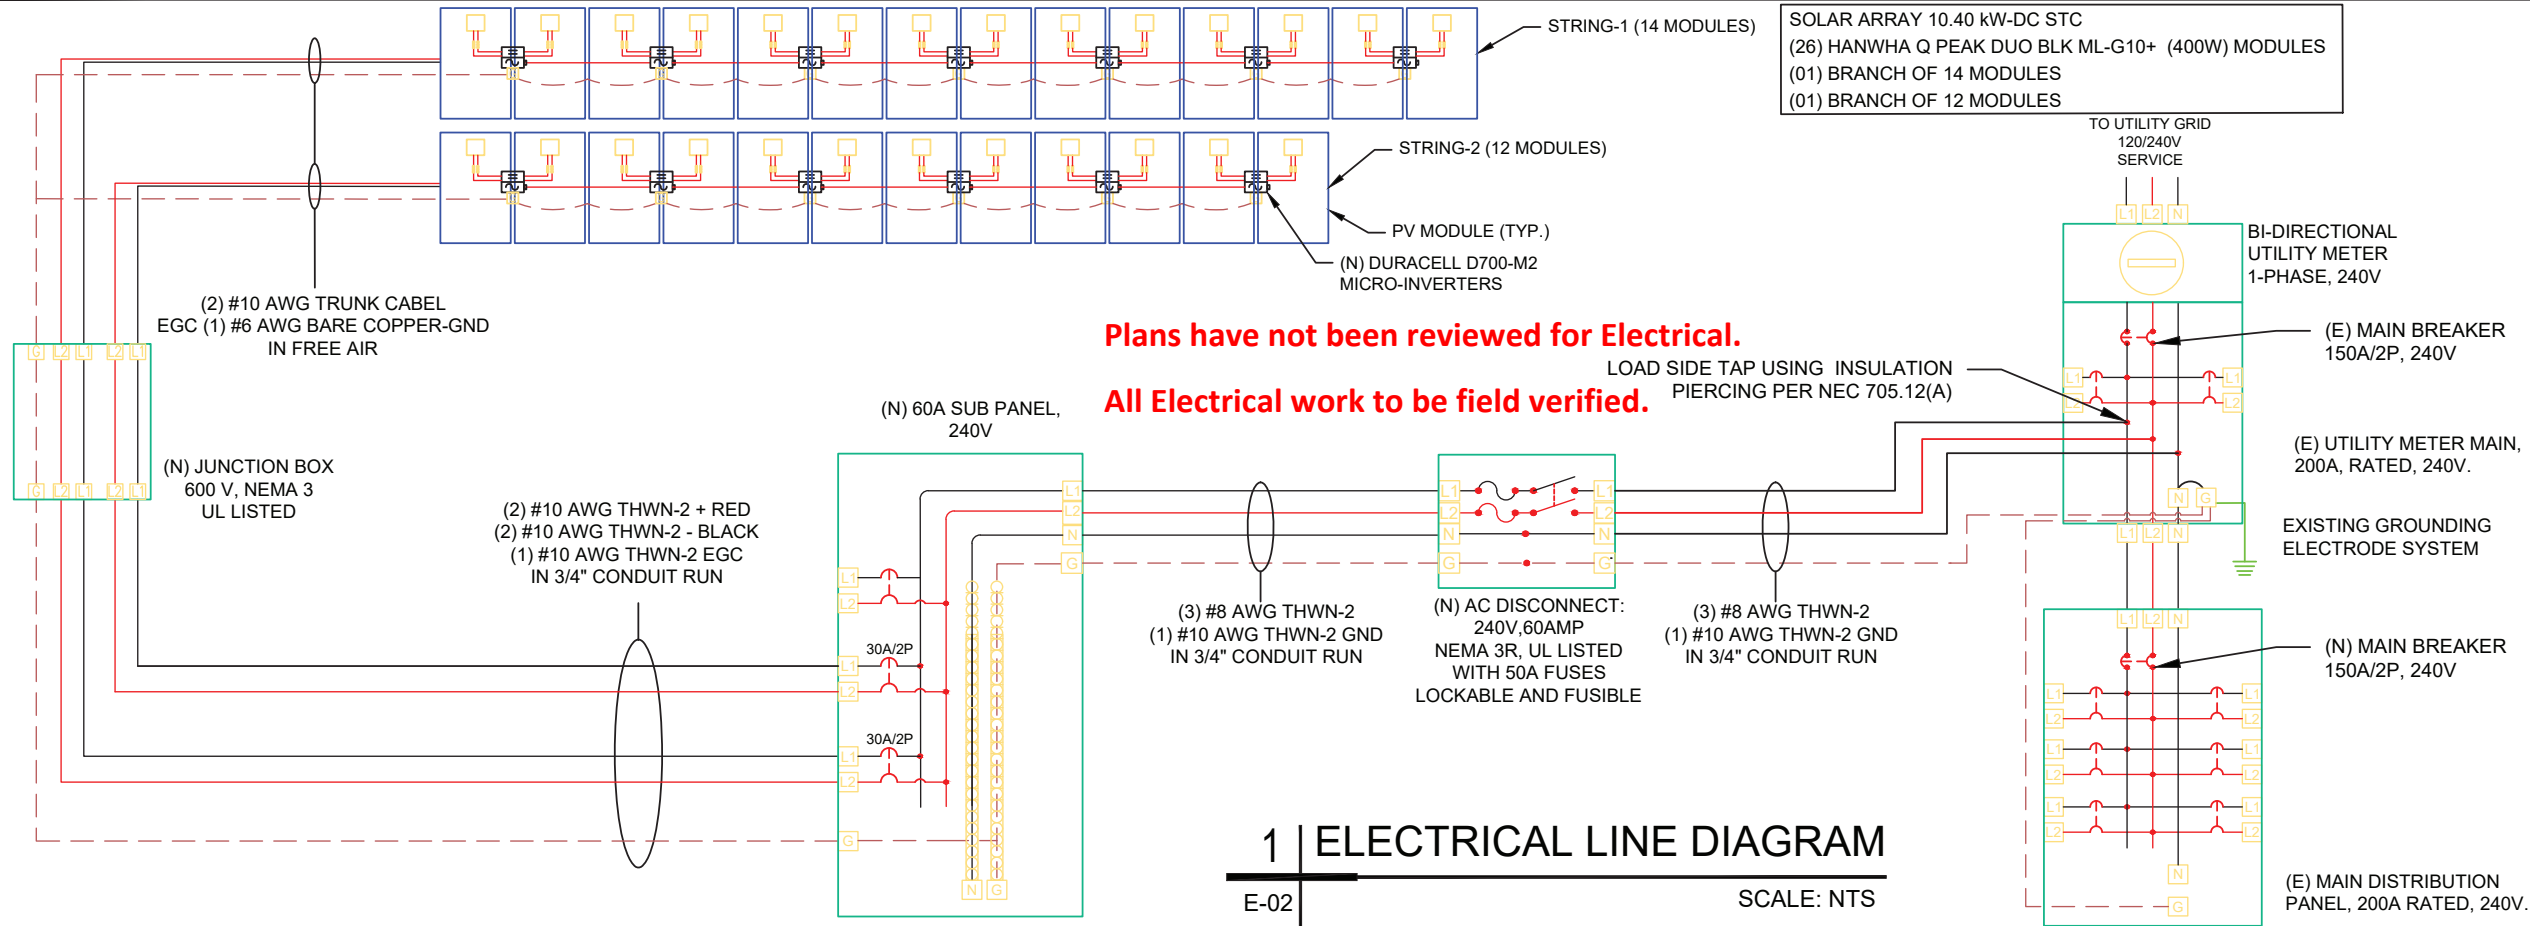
STRING-1 (14 MODULES)

SOLAR ARRAY 10.40 kW-DC STC
(26) HANWHA Q PEAK DUO BLK ML-G10+ (400W) MODULES
(01) BRANCH OF 14 MODULES
(01) BRANCH OF 12 MODULES

TO UTILITY GRID
120/240V
SERVICE

STRING-2 (12 MODULES)

PV MODULE (TYP.)

(N) DURACELL D700-M2
MICRO-INVERTERS

L1 L2 N

BI-DIRECTIONAL
UTILITY METER
1-PHASE, 240V

(2) #10 AWG TRUNK CABEL
EGC (1) #6 AWG BARE COPPER-GND
IN FREE AIR

G L2 L1 L2 L1

Plans have not been reviewed for Electrical.

All Electrical work to be field verified.

(E) MAIN BREAKER
150A/2P, 240V

LOAD SIDE TAP USING INSULATION
PIERCING PER NEC 705.12(A)

L1 L2 L1 L2

(N) 60A SUB PANEL,
240V

(E) UTILITY METER MAIN,
200A, RATED, 240V.

(N) JUNCTION BOX
600 V, NEMA 3
UL LISTED

G L2 L1 L2 L1

L1 L2 N G

L1 L2 N G L1 L2 N G

N G

(2) #10 AWG THWN-2 + RED
(2) #10 AWG THWN-2 - BLACK
(1) #10 AWG THWN-2 EGC
IN 3/4" CONDUIT RUN

EXISTING GROUNDING
ELECTRODE SYSTEM

L1 L2 N

L1 L2

(3) #8 AWG THWN-2
(1) #10 AWG THWN-2 GND
IN 3/4" CONDUIT RUN

(N) AC DISCONNECT:
240V,60AMP
NEMA 3R, UL LISTED
WITH 50A FUSES
LOCKABLE AND FUSIBLE

(3) #8 AWG THWN-2
(1) #10 AWG THWN-2 GND
IN 3/4" CONDUIT RUN

L1 L2 N

(N) MAIN BREAKER
150A/2P, 240V

30A/2P
L1 L2

30A/2P
L1 L2

L1 L2 L1 L2 L1 L2 L1 L2 L1 L2 L1 L2

G

N G

N

G

1 ELECTRICAL LINE DIAGRAM

E-02

SCALE: NTS

(E) MAIN DISTRIBUTION
PANEL, 200A RATED, 240V.